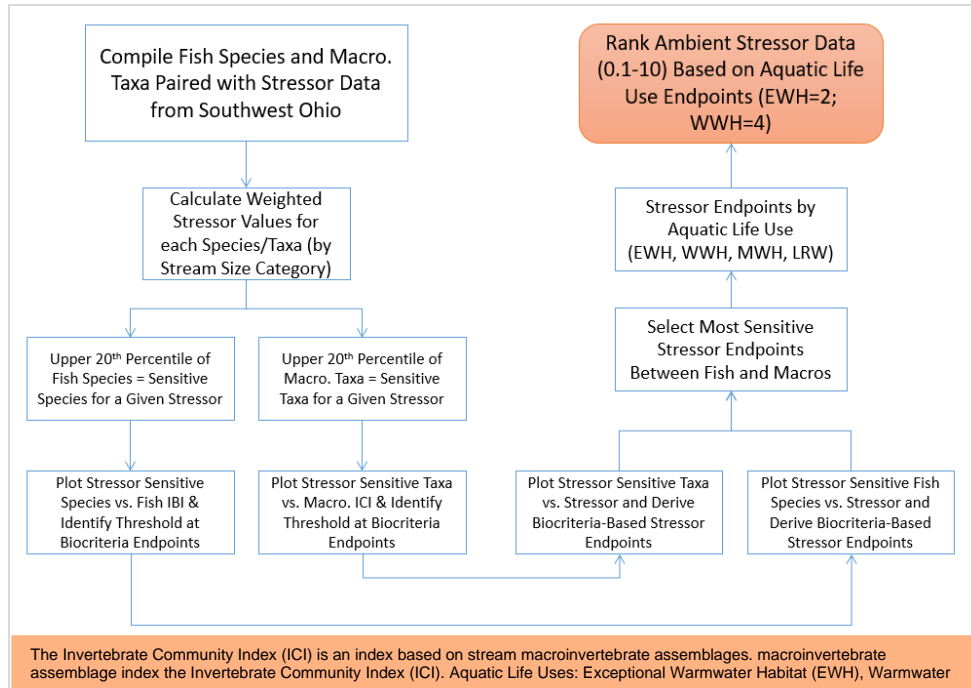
Compile Fish Species and Macro. Taxa Paired with Stressor Data from Southwest Ohio

Calculate Weighted Stressor Values for each Species/Taxa (by Stream Size Category)

Upper 20$^{th}$ Percentile of Fish Species = Sensitive Species for a Given Stressor

Upper 20$^{th}$ Percentile of Macro. Taxa = Sensitive Taxa for a Given Stressor

Plot Stressor Sensitive Species vs. Fish IBI & Identify Threshold at Biocriteria Endpoints

Plot Stressor Sensitive Taxa vs. Macro. ICI & Identify Threshold at Biocriteria Endpoints

Plot Stressor Sensitive Taxa vs. Stressor and Derive Biocriteria-Based Stressor Endpoints

Plot Stressor Sensitive Fish Species vs. Stressor and Derive Biocriteria-Based Stressor Endpoints

Select Most Sensitive Stressor Endpoints Between Fish and Macros

Stressor Endpoints by Aquatic Life Use (EWH, WWH, MWH, LRW)

Rank Ambient Stressor Data (0.1-10) Based on Aquatic Life Use Endpoints (EWH=2; WWH=4)

The Invertebrate Community Index (ICI) is an index based on stream macroinvertebrate assemblages. macroinvertebrate assemblage index the Invertebrate Community Index (ICI). Aquatic Life Uses: Exceptional Warmwater Habitat (EWH), Warmwater